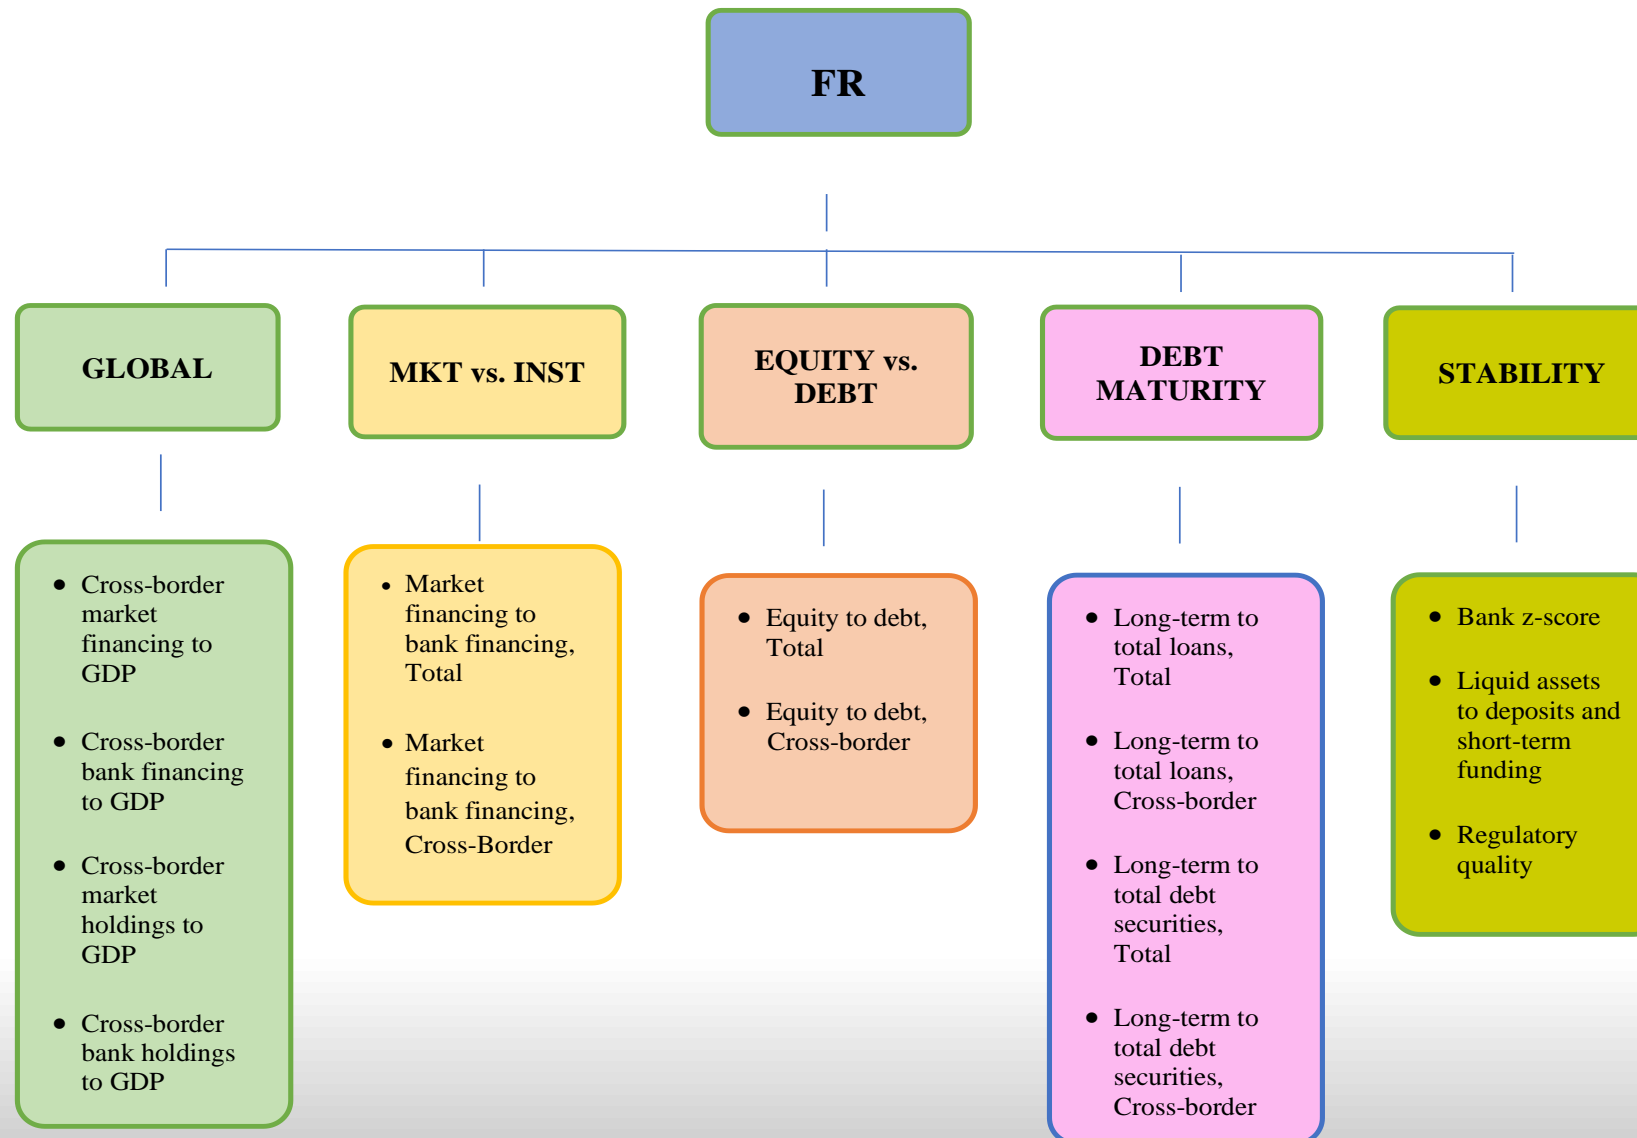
FR

GLOBAL

MKT vs. INST

EQUITY vs. DEBT

DEBT MATURITY

STABILITY

- Cross-border market financing to GDP
- Cross-border bank financing to GDP
- Cross-border market holdings to GDP
- Cross-border bank holdings to GDP

- Market financing to bank financing, Total
- Market financing to bank financing, Cross-Border

- Equity to debt, Total
- Equity to debt, Cross-border

- Long-term to total loans, Total
- Long-term to total loans, Cross-border
- Long-term to total debt securities, Total
- Long-term to total debt securities, Cross-border

- Bank z-score
- Liquid assets to deposits and short-term funding
- Regulatory quality